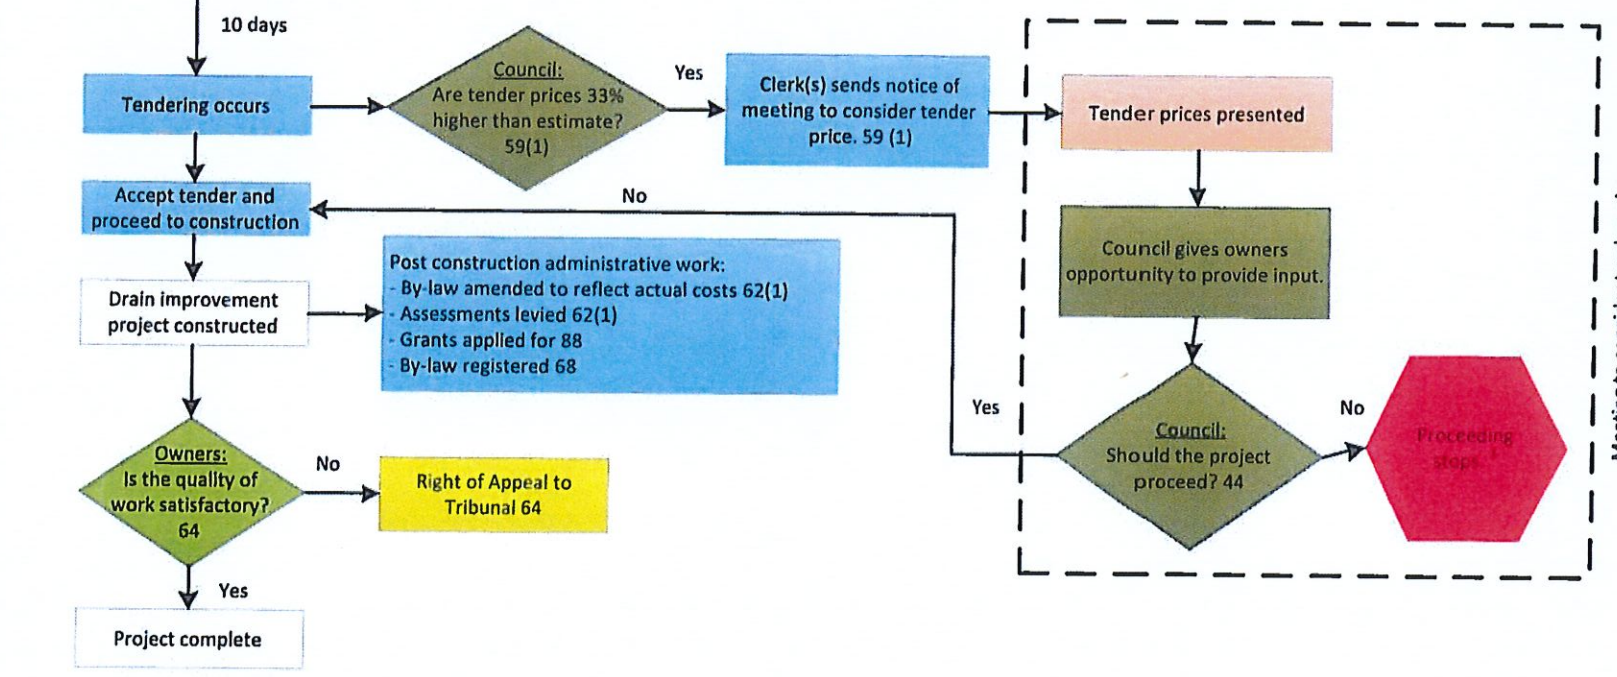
10 days

Tendering occurs

Council:
Are tender prices 33% higher than estimate? 59(1)

Yes

Clerk(s) sends notice of meeting to consider tender price. 59 (1)

Tender prices presented

Accept tender and proceed to construction

No

Council gives owners opportunity to provide input.

Drain improvement project constructed

Post construction administrative work:
- By-law amended to reflect actual costs 62(1)
- Assessments levied 62(1)
- Grants applied for 88
- By-law registered 68

Yes

Council:
Should the project proceed? 44

No

Proceeding stops

Owners:
Is the quality of work satisfactory? 64

No

Right of Appeal to Tribunal 64

Yes

Project complete

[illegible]